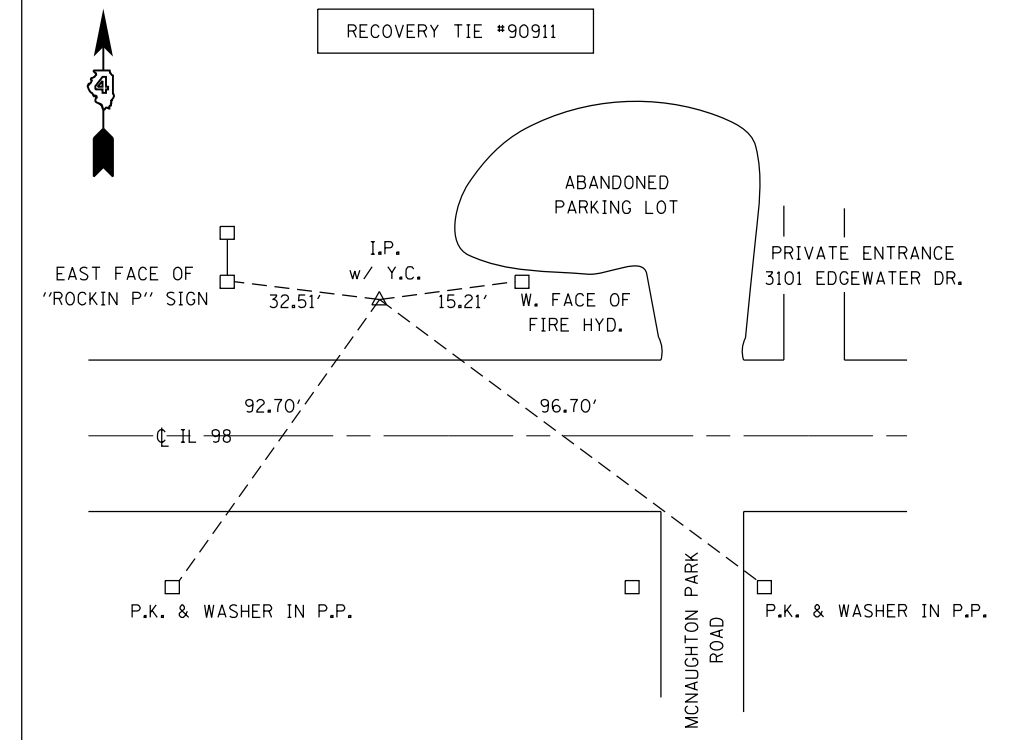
RECOVERY TIE #90911

4

ABANDONED PARKING LOT

PRIVATE ENTRANCE 3101 EDGEWATER DR.

I.P. w/ Y.C.

EAST FACE OF "ROCKIN P" SIGN

32.51'

15.21'

W. FACE OF FIRE HYD.

92.70'

96.70'

℄ IL 98

P.K. & WASHER IN P.P.

MCNAUGHTON PARK ROAD

P.K. & WASHER IN P.P.